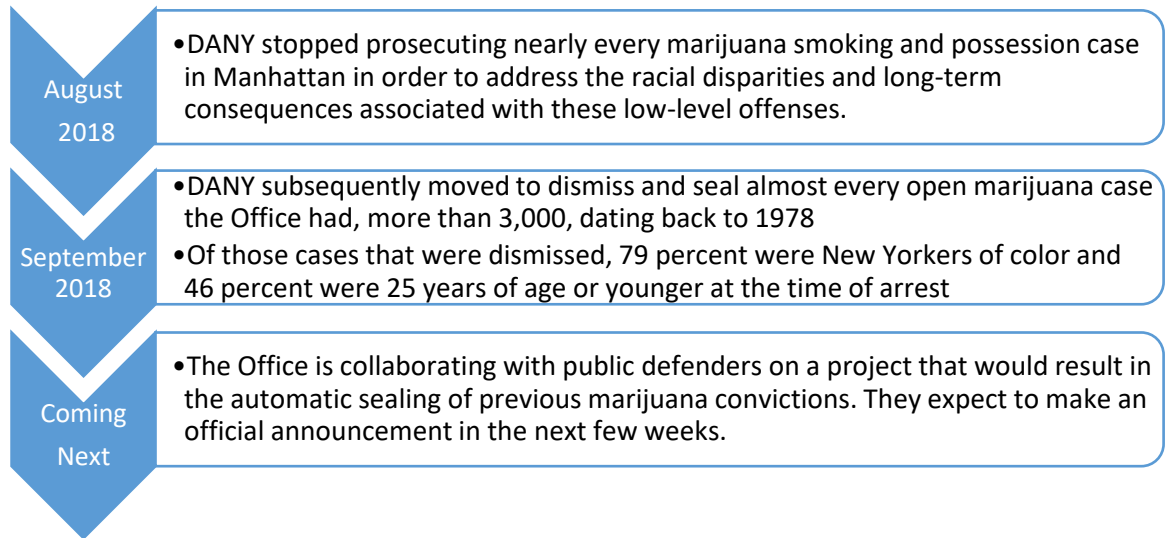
August 2018

•DANY stopped prosecuting nearly every marijuana smoking and possession case in Manhattan in order to address the racial disparities and long-term consequences associated with these low-level offenses.

September 2018

•DANY subsequently moved to dismiss and seal almost every open marijuana case the Office had, more than 3,000, dating back to 1978

•Of those cases that were dismissed, 79 percent were New Yorkers of color and 46 percent were 25 years of age or younger at the time of arrest

Coming Next

•The Office is collaborating with public defenders on a project that would result in the automatic sealing of previous marijuana convictions. They expect to make an official announcement in the next few weeks.